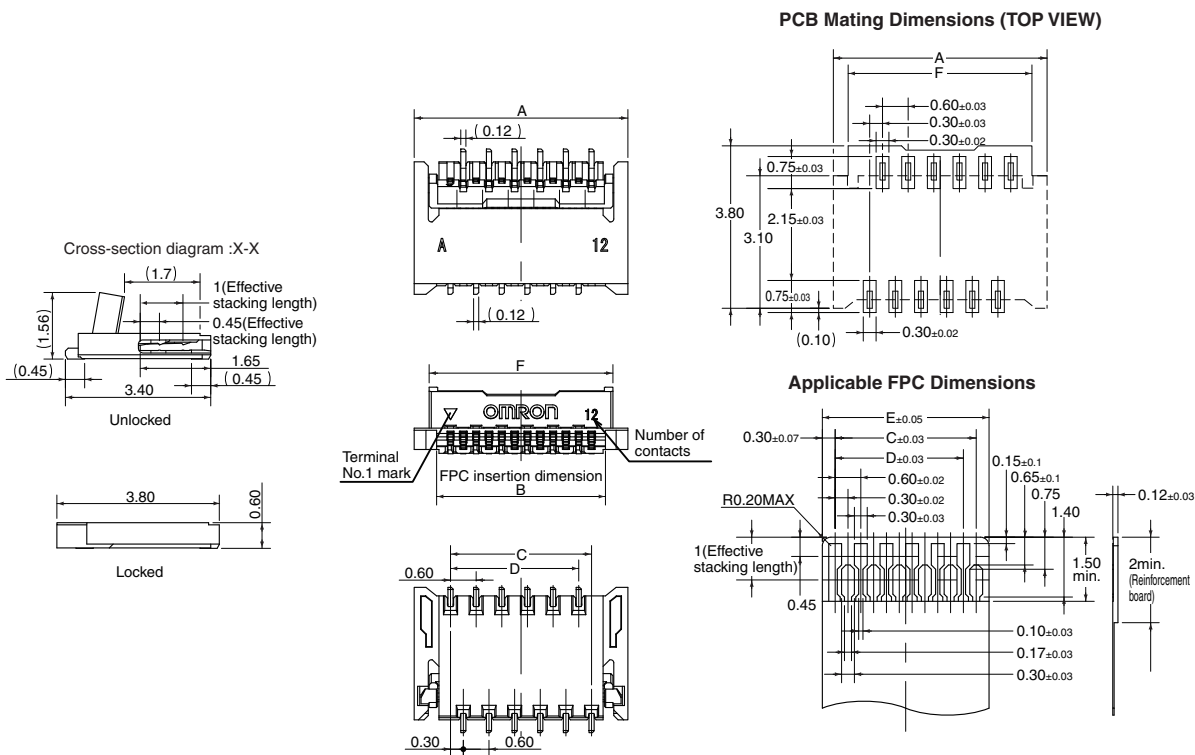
PCB Mating Dimensions (TOP VIEW)

Cross-section diagram :X-X

(1.7)
1(Effective stacking length)
(1.56)
0.45(Effective stacking length)
1.65
(0.45)
(0.45)
3.40
Unlocked

3.80
0.60
Locked

A
(0.12)
A
12
(0.12)

F
OMRON
12
Terminal No.1 mark
Number of contacts
FPC insertion dimension
B

C
D
0.60
0.30
0.60

A
F
0.60$\pm$0.03
0.30$\pm$0.03
0.30$\pm$0.02
0.75$\pm$0.03
3.80
2.15$\pm$0.03
3.10
0.75$\pm$0.03
(0.10)
0.30$\pm$0.02

Applicable FPC Dimensions

E$\pm$0.05
0.30$\pm$0.07
C$\pm$0.03
D$\pm$0.03
0.15$\pm$0.1
0.65$\pm$0.1
0.60$\pm$0.02
0.75
0.30$\pm$0.02
1.40
0.30$\pm$0.03
R0.20MAX
0.12$\pm$0.03
1(Effective stacking length)
1.50 min.
2min. (Reinforcement board)
0.45
0.10$\pm$0.03
0.17$\pm$0.03
0.30$\pm$0.03